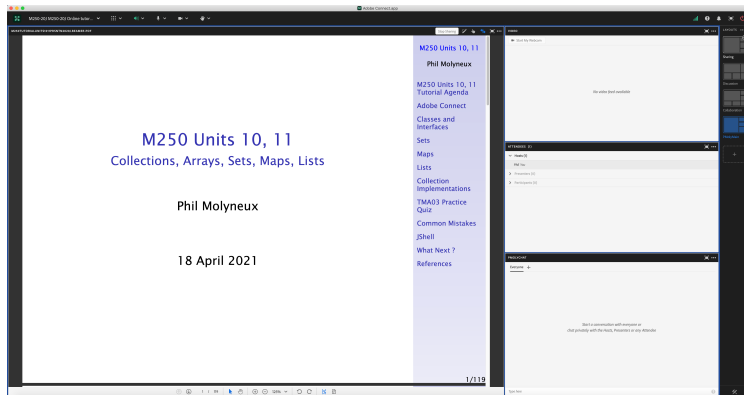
Adobe Connect.app

M250-20J M250-20J Online tutor...

Stop Sharing

M250 Units 10, 11
Collections, Arrays, Sets, Maps, Lists

Phil Molyneux

18 April 2021

M250 Units 10, 11

Phil Molyneux

M250 Units 10, 11 Tutorial Agenda
Adobe Connect
Classes and Interfaces
Sets
Maps
Lists
Collection Implementations
TMA03 Practice Quiz
Common Mistakes
JShell
What Next ?
References

1/119

VIDEO

Start My Webcam

No video feed available

ATTENDEES

Hosts (1)

Presenters (0)

Participants (0)

PRIVATE CHAT

Everyone

Start a conversation with everyone or chat privately with the Hosts, Presenters or any Attendee

Type here

Sharing

Discussion

Collaboration

Preparation